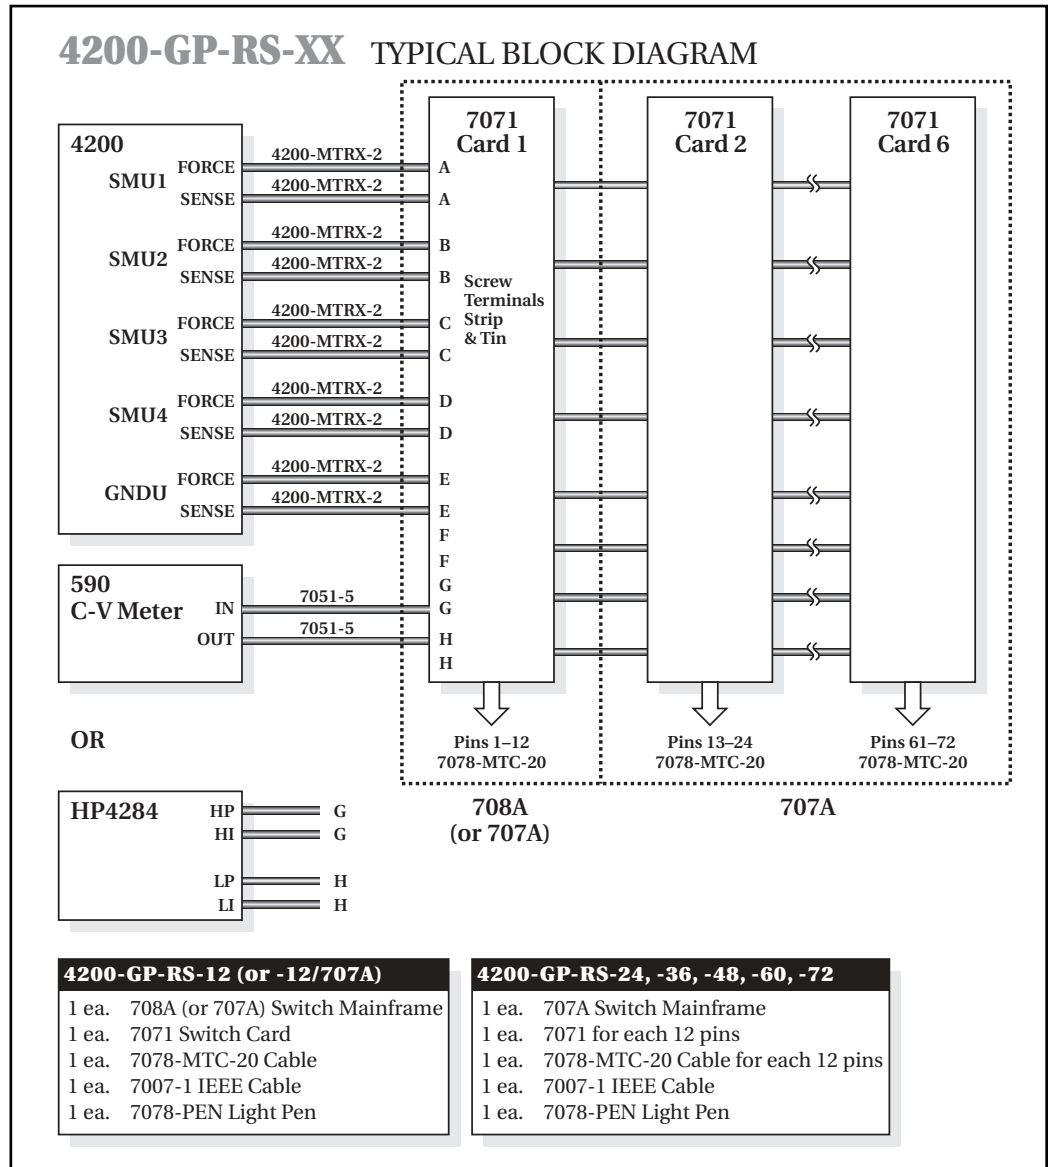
4200-GP-RS-XX TYPICAL BLOCK DIAGRAM

4200

SMU1 FORCE 4200-MTRX-2 A
SENSE 4200-MTRX-2 A

SMU2 FORCE 4200-MTRX-2 B
SENSE 4200-MTRX-2 B

SMU3 FORCE 4200-MTRX-2 C
SENSE 4200-MTRX-2 C

SMU4 FORCE 4200-MTRX-2 D
SENSE 4200-MTRX-2 D

GNDU FORCE 4200-MTRX-2 E
SENSE 4200-MTRX-2 E

F
F

590
C-V Meter
IN 7051-5 G
OUT 7051-5 H

G
H

7071
Card 1

Screw Terminals Strip & Tin

7071
Card 2

7071
Card 6

Pins 1–12
7078-MTC-20

Pins 13–24
7078-MTC-20

Pins 61–72
7078-MTC-20

OR

HP4284
HP G
HI G
LP H
LI H

708A
(or 707A)

707A

| 4200-GP-RS-12 (or -12/707A) | |
|---|---|
| 1 ea. | 708A (or 707A) Switch Mainframe |
| 1 ea. | 7071 Switch Card |
| 1 ea. | 7078-MTC-20 Cable |
| 1 ea. | 7007-1 IEEE Cable |
| 1 ea. | 7078-PEN Light Pen |

| 4200-GP-RS-24, -36, -48, -60, -72 | |
|---|---|
| 1 ea. | 707A Switch Mainframe |
| 1 ea. | 7071 for each 12 pins |
| 1 ea. | 7078-MTC-20 Cable for each 12 pins |
| 1 ea. | 7007-1 IEEE Cable |
| 1 ea. | 7078-PEN Light Pen |